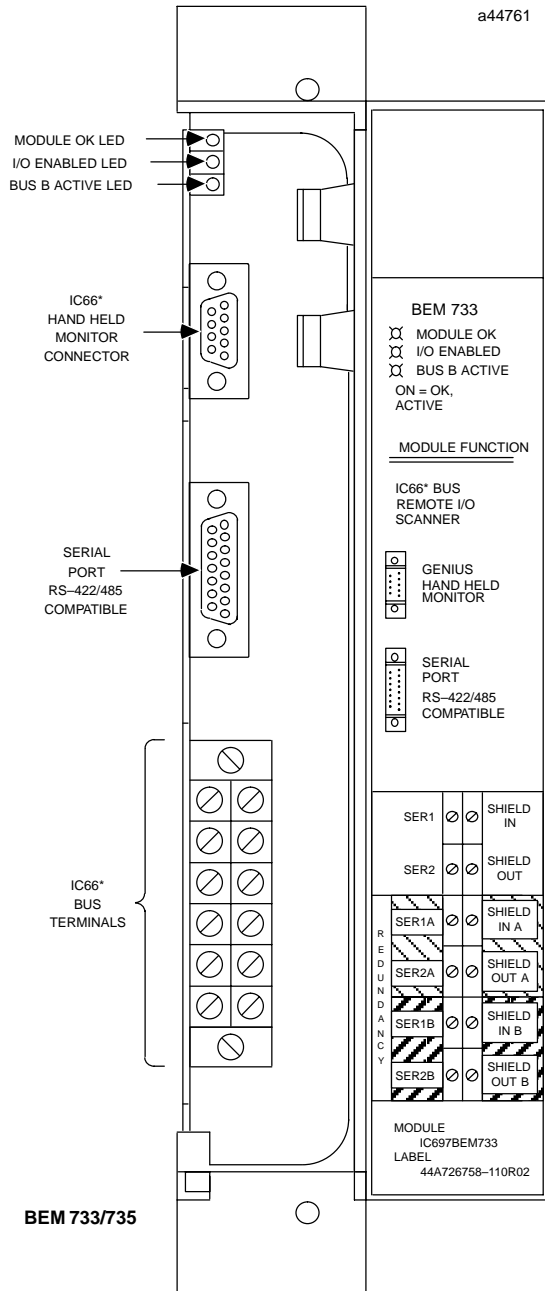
a44761

MODULE OK LED
I/O ENABLED LED
BUS B ACTIVE LED

IC66* HAND HELD MONITOR CONNECTOR

SERIAL PORT RS–422/485 COMPATIBLE

IC66* BUS TERMINALS

BEM 733
MODULE OK
I/O ENABLED
BUS B ACTIVE
ON = OK, ACTIVE

MODULE FUNCTION

IC66* BUS REMOTE I/O SCANNER

GENIUS HAND HELD MONITOR

SERIAL PORT RS–422/485 COMPATIBLE

SER1 SHIELD IN
SER2 SHIELD OUT

REDUNDANCY
SER1A SHIELD IN A
SER2A SHIELD OUT A
SER1B SHIELD IN B
SER2B SHIELD OUT B

MODULE IC697BEM733
LABEL 44A726758–110R02

BEM 733/735